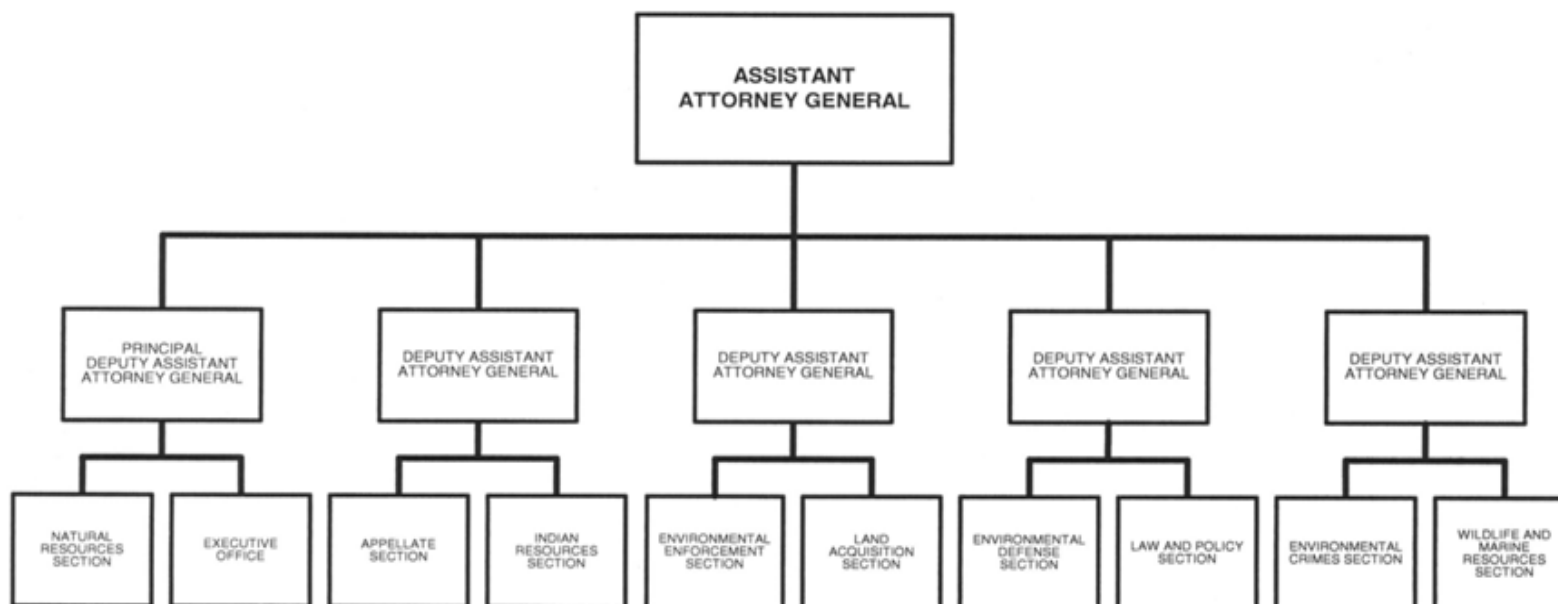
ASSISTANT ATTORNEY GENERAL

PRINCIPAL DEPUTY ASSISTANT ATTORNEY GENERAL

DEPUTY ASSISTANT ATTORNEY GENERAL

DEPUTY ASSISTANT ATTORNEY GENERAL

DEPUTY ASSISTANT ATTORNEY GENERAL

DEPUTY ASSISTANT ATTORNEY GENERAL

NATURAL RESOURCES SECTION

EXECUTIVE OFFICE

APPELLATE SECTION

INDIAN RESOURCES SECTION

ENVIRONMENTAL ENFORCEMENT SECTION

LAND ACQUISITION SECTION

ENVIRONMENTAL DEFENSE SECTION

LAW AND POLICY SECTION

ENVIRONMENTAL CRIMES SECTION

WILDLIFE AND MARINE RESOURCES SECTION